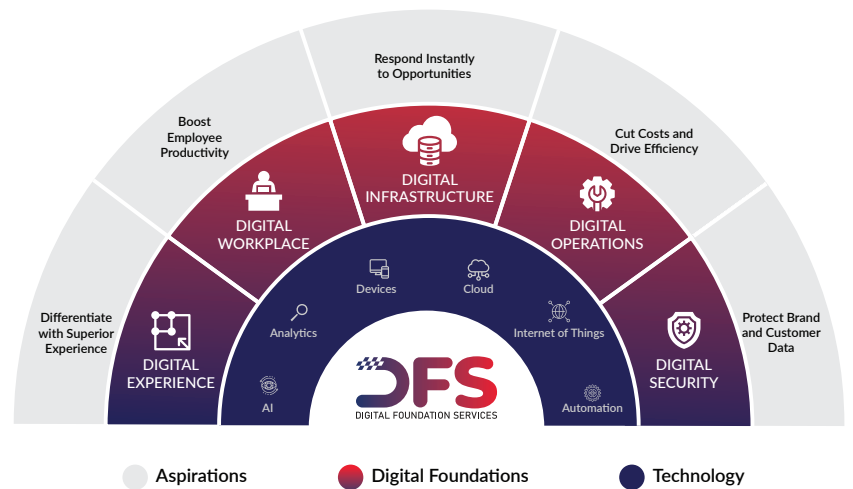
Differentiate with Superior Experience

Boost Employee Productivity

Respond Instantly to Opportunities

Cut Costs and Drive Efficiency

Protect Brand and Customer Data

DIGITAL EXPERIENCE

DIGITAL WORKPLACE

DIGITAL INFRASTRUCTURE

DIGITAL OPERATIONS

DIGITAL SECURITY

AI

Analytics

Devices

Cloud

Internet of Things

Automation

DFS
DIGITAL FOUNDATION SERVICES

Aspirations

Digital Foundations

Technology